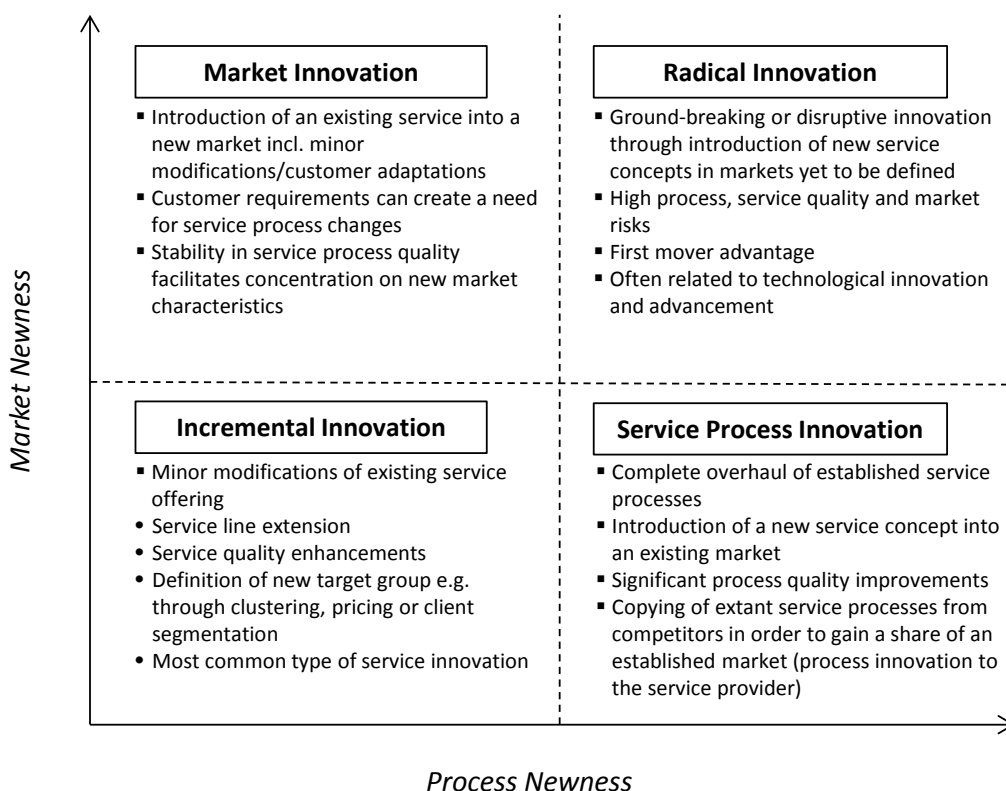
Market Newness

Market Innovation

▪ Introduction of an existing service into a new market incl. minor modifications/customer adaptations
▪ Customer requirements can create a need for service process changes
▪ Stability in service process quality facilitates concentration on new market characteristics

Radical Innovation

▪ Ground-breaking or disruptive innovation through introduction of new service concepts in markets yet to be defined
▪ High process, service quality and market risks
▪ First mover advantage
▪ Often related to technological innovation and advancement

Incremental Innovation

▪ Minor modifications of existing service offering
• Service line extension
• Service quality enhancements
• Definition of new target group e.g. through clustering, pricing or client segmentation
• Most common type of service innovation

Service Process Innovation

▪ Complete overhaul of established service processes
▪ Introduction of a new service concept into an existing market
▪ Significant process quality improvements
▪ Copying of extant service processes from competitors in order to gain a share of an established market (process innovation to the service provider)

Process Newness